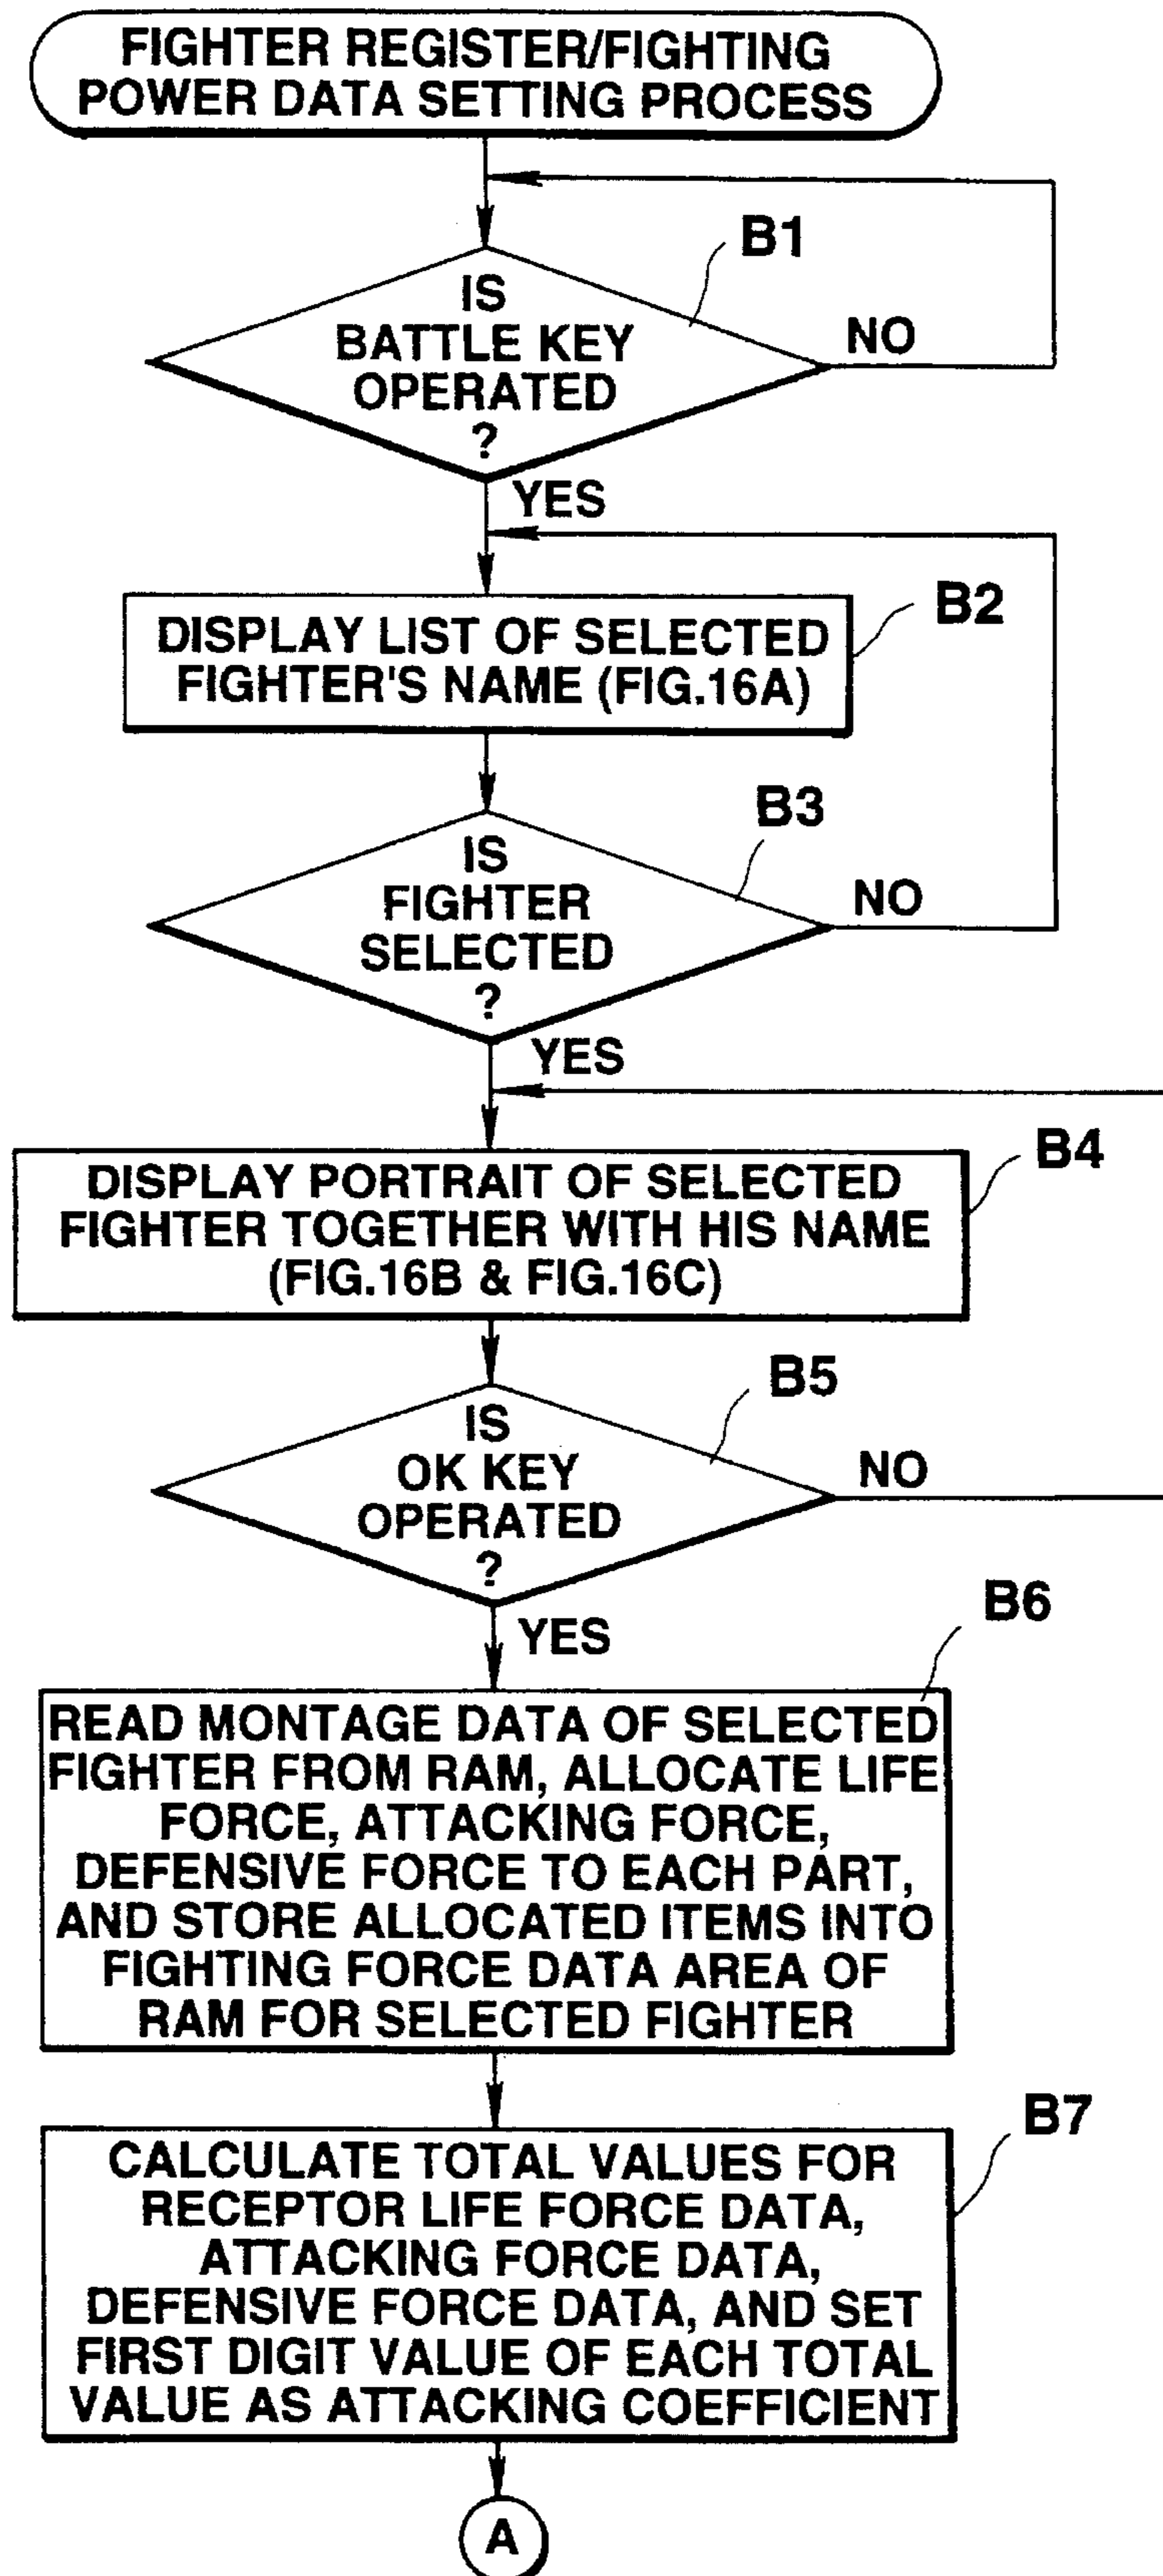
FIGHTER REGISTER/FIGHTING POWER DATA SETTING PROCESS

B1

IS BATTLE KEY OPERATED ?

NO

YES

B2

DISPLAY LIST OF SELECTED FIGHTER'S NAME (FIG.16A)

B3

IS FIGHTER SELECTED ?

NO

YES

B4

DISPLAY PORTRAIT OF SELECTED FIGHTER TOGETHER WITH HIS NAME (FIG.16B & FIG.16C)

B5

IS OK KEY OPERATED ?

NO

YES

B6

READ MONTAGE DATA OF SELECTED FIGHTER FROM RAM, ALLOCATE LIFE FORCE, ATTACKING FORCE, DEFENSIVE FORCE TO EACH PART, AND STORE ALLOCATED ITEMS INTO FIGHTING FORCE DATA AREA OF RAM FOR SELECTED FIGHTER

B7

CALCULATE TOTAL VALUES FOR RECEPTOR LIFE FORCE DATA, ATTACKING FORCE DATA, DEFENSIVE FORCE DATA, AND SET FIRST DIGIT VALUE OF EACH TOTAL VALUE AS ATTACKING COEFFICIENT

A